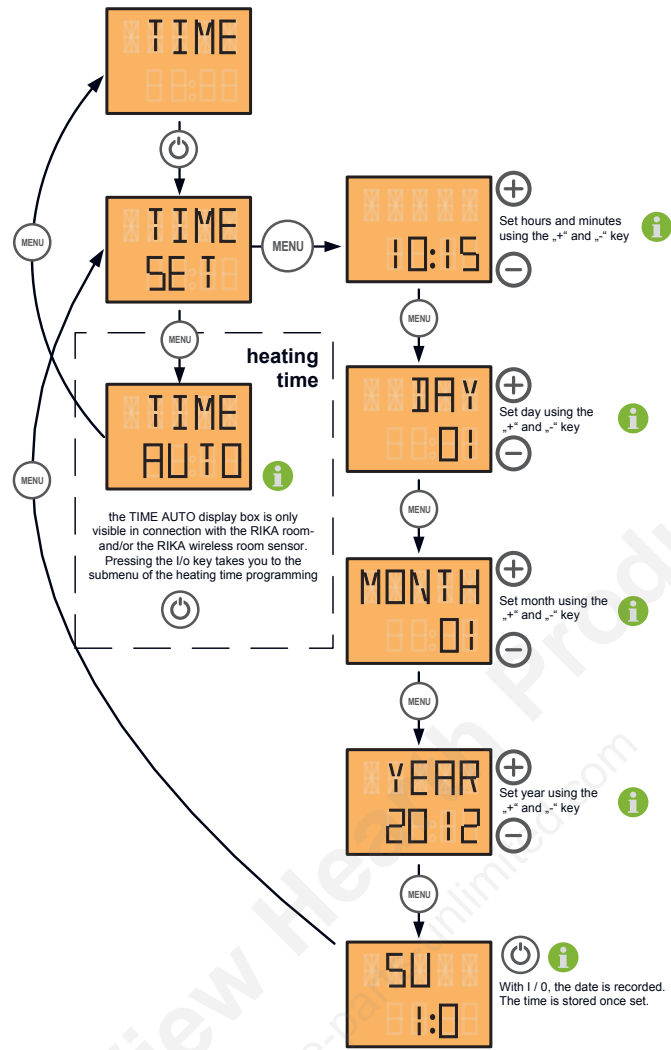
TIME
88:88

MENU

TIME
SET

MENU

10:15

Set hours and minutes using the „+“ and „-“ key

MENU

heating time

TIME
AUTO

the TIME AUTO display box is only visible in connection with the RIKA room- and/or the RIKA wireless room sensor. Pressing the I/o key takes you to the submenu of the heating time programming

MENU

DAY
01

Set day using the „+“ and „-“ key

MENU

MONTH
01

Set month using the „+“ and „-“ key

MENU

YEAR
2012

Set year using the „+“ and „-“ key

MENU

SU
1:0

With I / 0, the date is recorded. The time is stored once set.